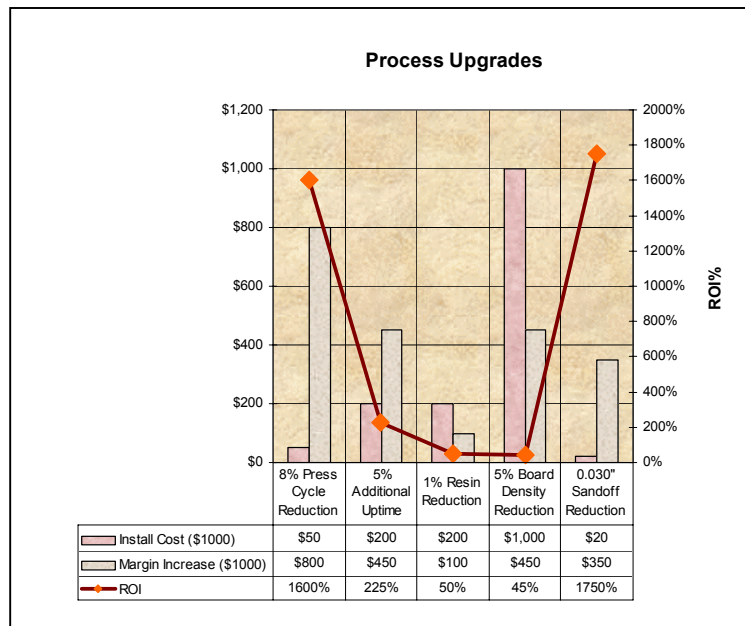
Process Upgrades

$1,200
$1,000
$800
$600
$400
$200
$0

2000%
1800%
1600%
1400%
1200%
1000%
800%
600%
400%
200%
0%

ROI%

| | 8% Press Cycle Reduction | 5% Additional Uptime | 1% Resin Reduction | 5% Board Density Reduction | 0.030" Sandoff Reduction |
|---|---|---|---|---|---|
| Install Cost ($1000) | $50 | $200 | $200 | $1,000 | $20 |
| Margin Increase ($1000) | $800 | $450 | $100 | $450 | $350 |
| ROI | 1600% | 225% | 50% | 45% | 1750% |